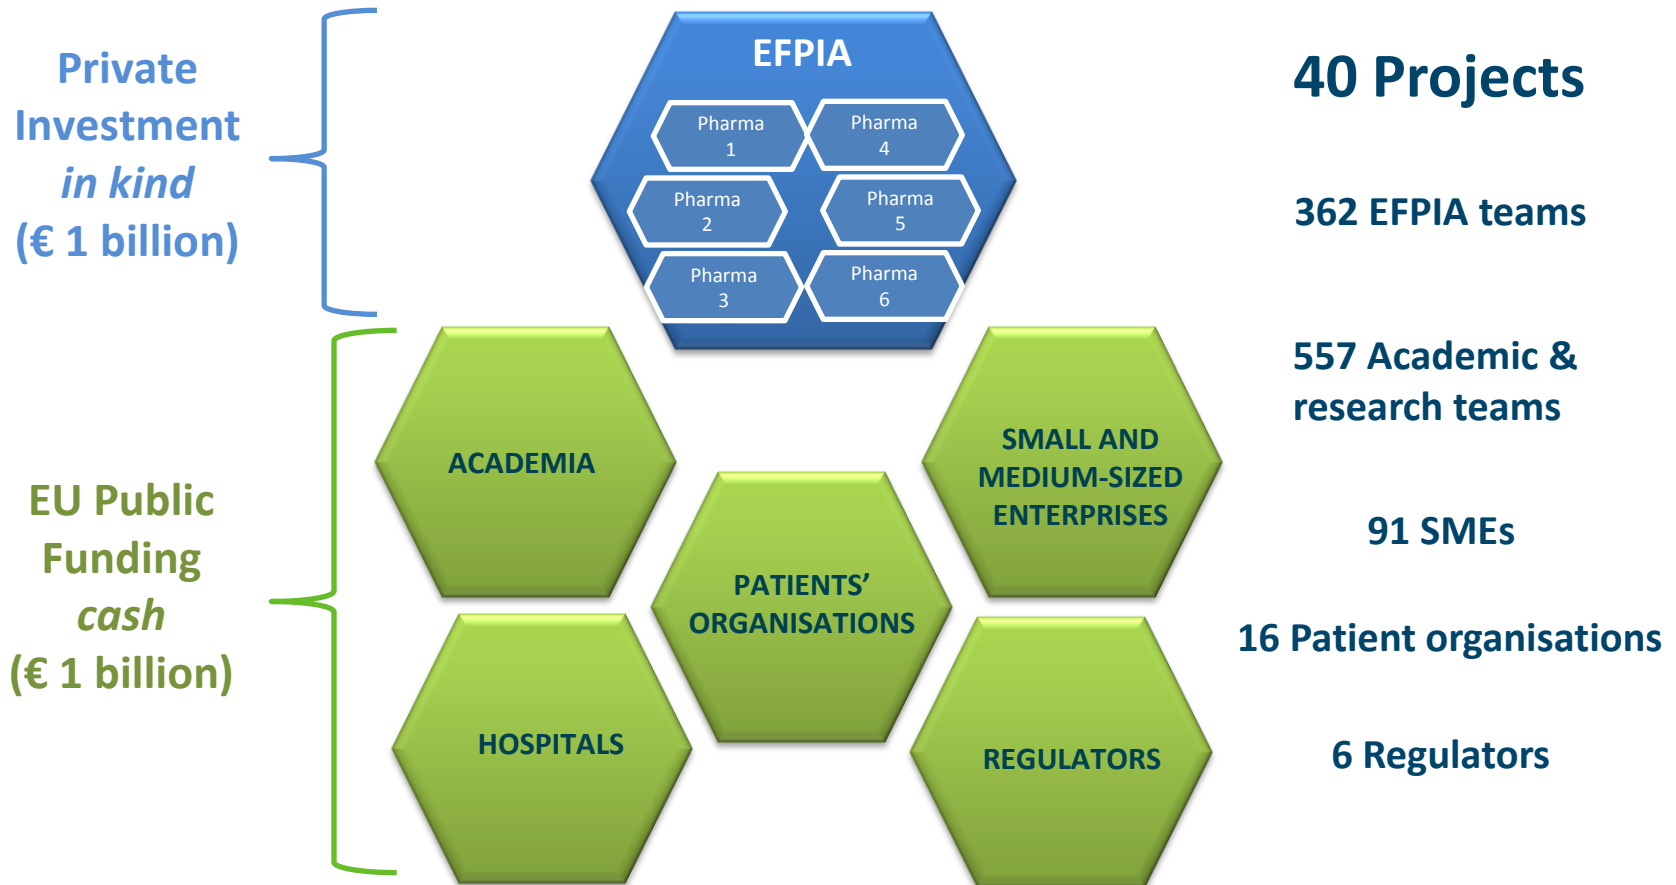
Private Investment
*in kind*
(€ 1 billion)

EFPIA

Pharma 1

Pharma 4

Pharma 2

Pharma 5

Pharma 3

Pharma 6

40 Projects

362 EFPIA teams

557 Academic & research teams

ACADEMIA

SMALL AND MEDIUM-SIZED ENTERPRISES

EU Public Funding
*cash*
(€ 1 billion)

91 SMEs

PATIENTS' ORGANISATIONS

16 Patient organisations

HOSPITALS

REGULATORS

6 Regulators